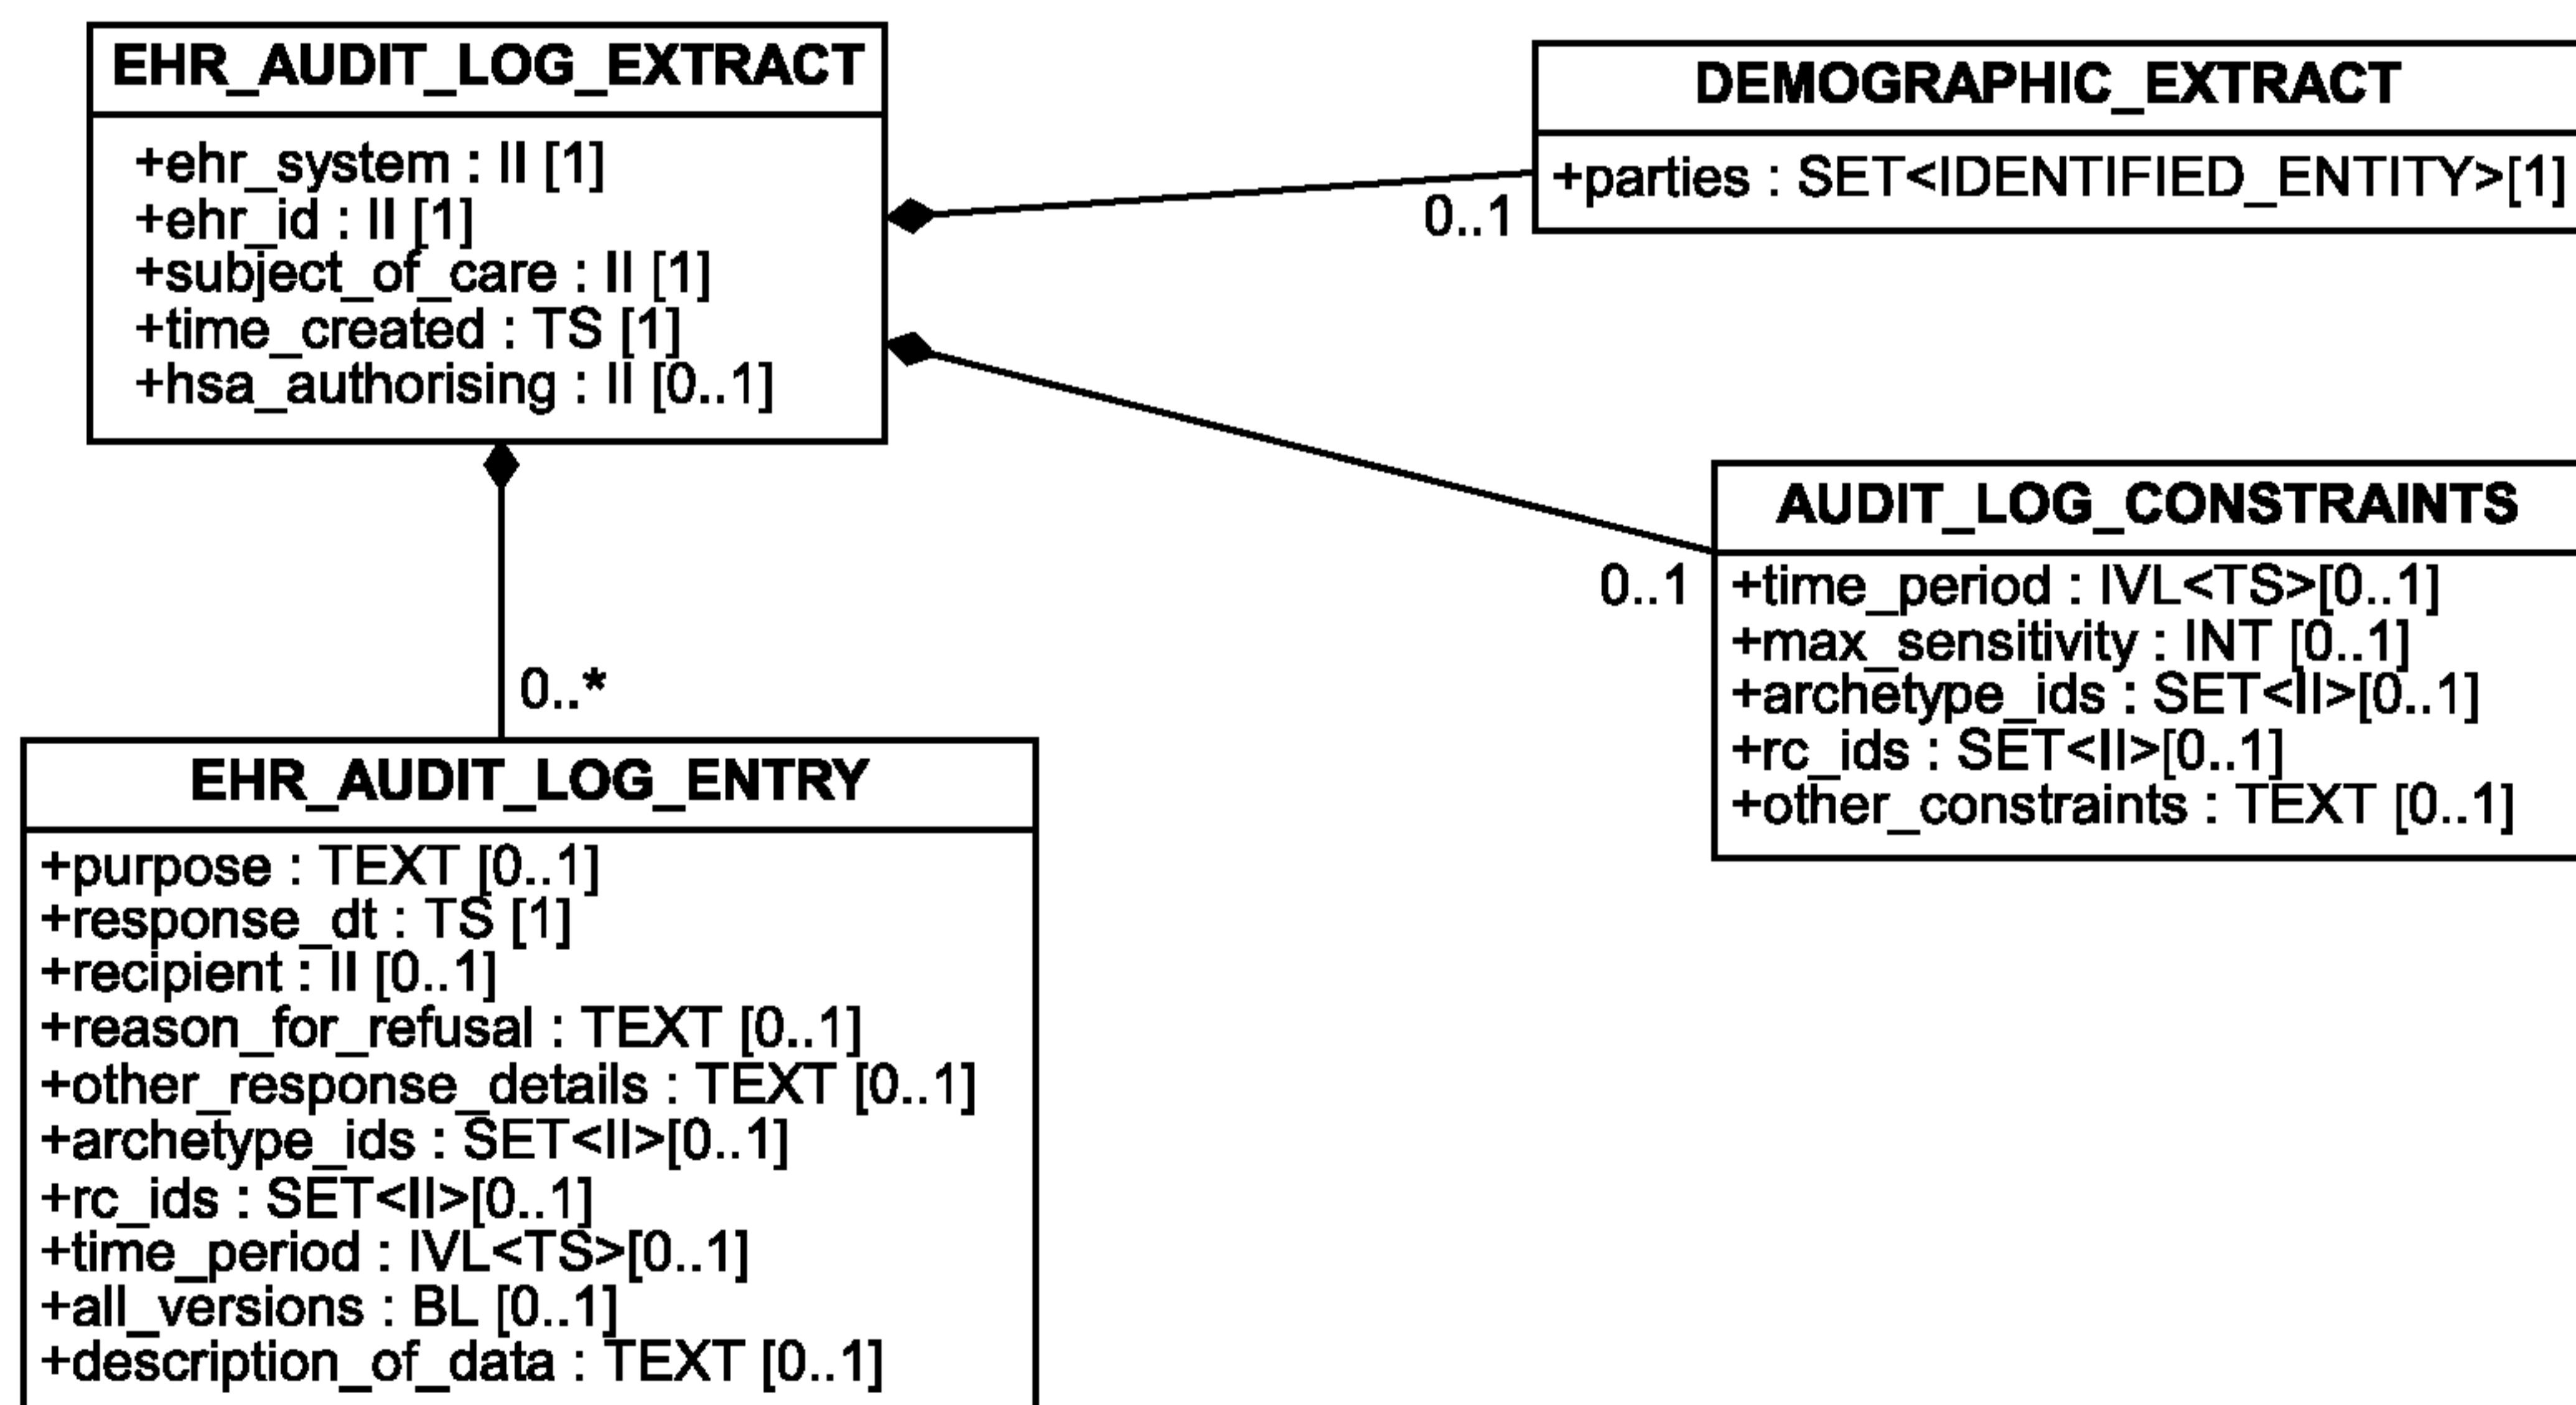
EHR_AUDIT_LOG_EXTRACT

+ehr_system : II [1]
+ehr_id : II [1]
+subject_of_care : II [1]
+time_created : TS [1]
+hsa_authorising : II [0..1]

DEMOGRAPHIC_EXTRACT

+parties : SET<IDENTIFIED_ENTITY>[1]

0..1

AUDIT_LOG_CONSTRAINTS

0..1

+time_period : IVL<TS>[0..1]
+max_sensitivity : INT [0..1]
+archetype_ids : SET<II>[0..1]
+rc_ids : SET<II>[0..1]
+other_constraints : TEXT [0..1]

0..*

EHR_AUDIT_LOG_ENTRY

+purpose : TEXT [0..1]
+response_dt : TS [1]
+recipient : II [0..1]
+reason_for_refusal : TEXT [0..1]
+other_response_details : TEXT [0..1]
+archetype_ids : SET<II>[0..1]
+rc_ids : SET<II>[0..1]
+time_period : IVL<TS>[0..1]
+all_versions : BL [0..1]
+description_of_data : TEXT [0..1]